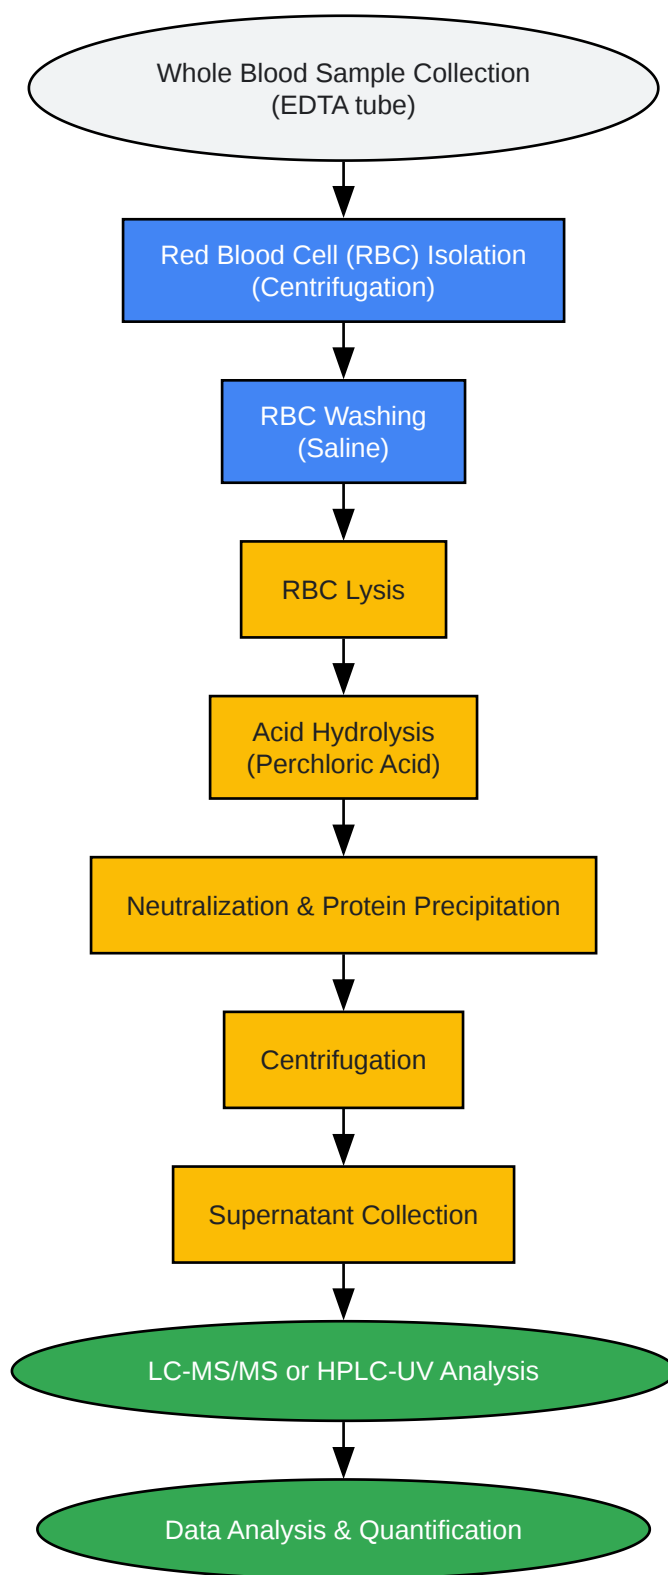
Whole Blood Sample Collection
(EDTA tube)

Red Blood Cell (RBC) Isolation
(Centrifugation)

RBC Washing
(Saline)

RBC Lysis

Acid Hydrolysis
(Perchloric Acid)

Neutralization & Protein Precipitation

Centrifugation

Supernatant Collection

LC-MS/MS or HPLC-UV Analysis

Data Analysis & Quantification